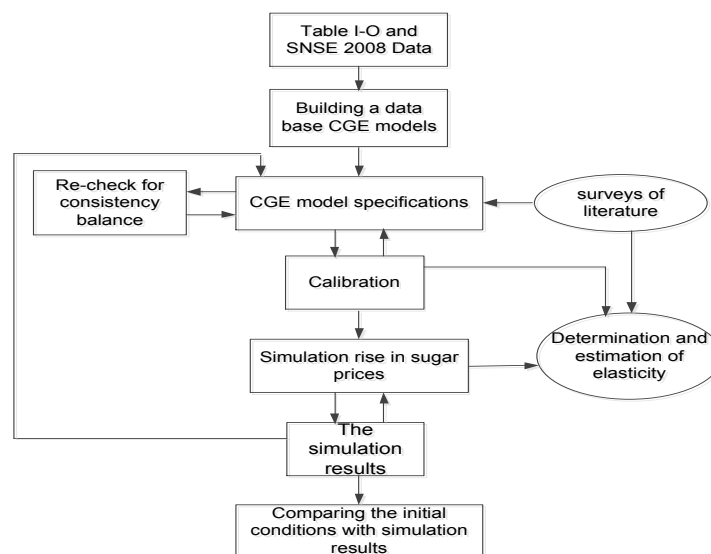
Table I-O and SNSE 2008 Data

Building a data base CGE models

Re-check for consistency balance

CGE model specifications

surveys of literature

Calibration

Determination and estimation of elasticity

Simulation rise in sugar prices

The simulation results

Comparing the initial conditions with simulation results